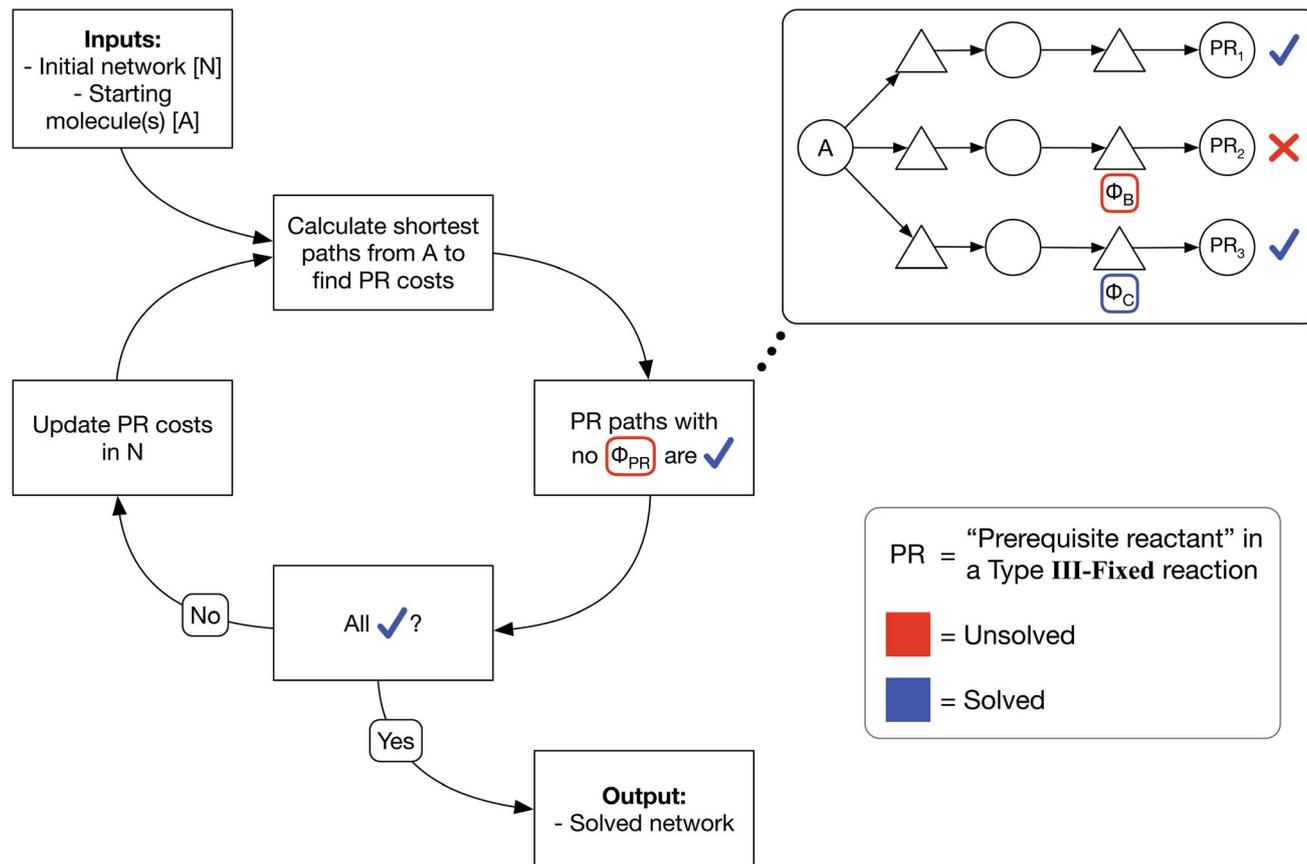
**Inputs:**
- Initial network [N]
- Starting molecule(s) [A]

Calculate shortest paths from A to find PR costs

PR paths with no $\Phi_{PR}$ are ✓

All ✓?

No

Update PR costs in N

Yes

**Output:**
- Solved network

A

$PR_1$ ✓

$PR_2$ ✗

$\Phi_B$

$PR_3$ ✓

$\Phi_C$

PR = "Prerequisite reactant" in a Type **III-Fixed** reaction

= Unsolved

= Solved